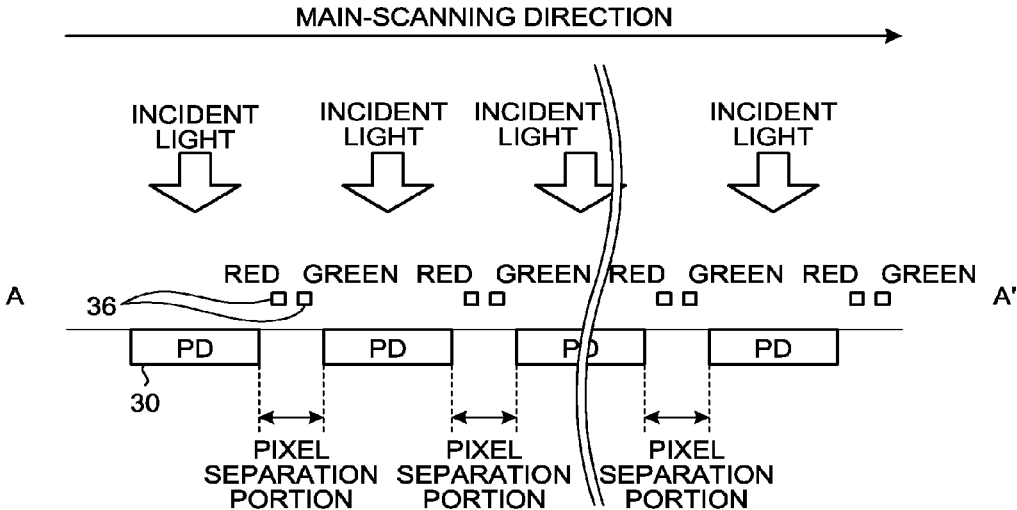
MAIN-SCANNING DIRECTION

INCIDENT LIGHT

INCIDENT LIGHT

INCIDENT LIGHT

INCIDENT LIGHT

A

RED GREEN RED GREEN RED GREEN RED GREEN

A'

36

PD

PD

PD

PD

30

PIXEL SEPARATION PORTION

PIXEL SEPARATION PORTION

PIXEL SEPARATION PORTION